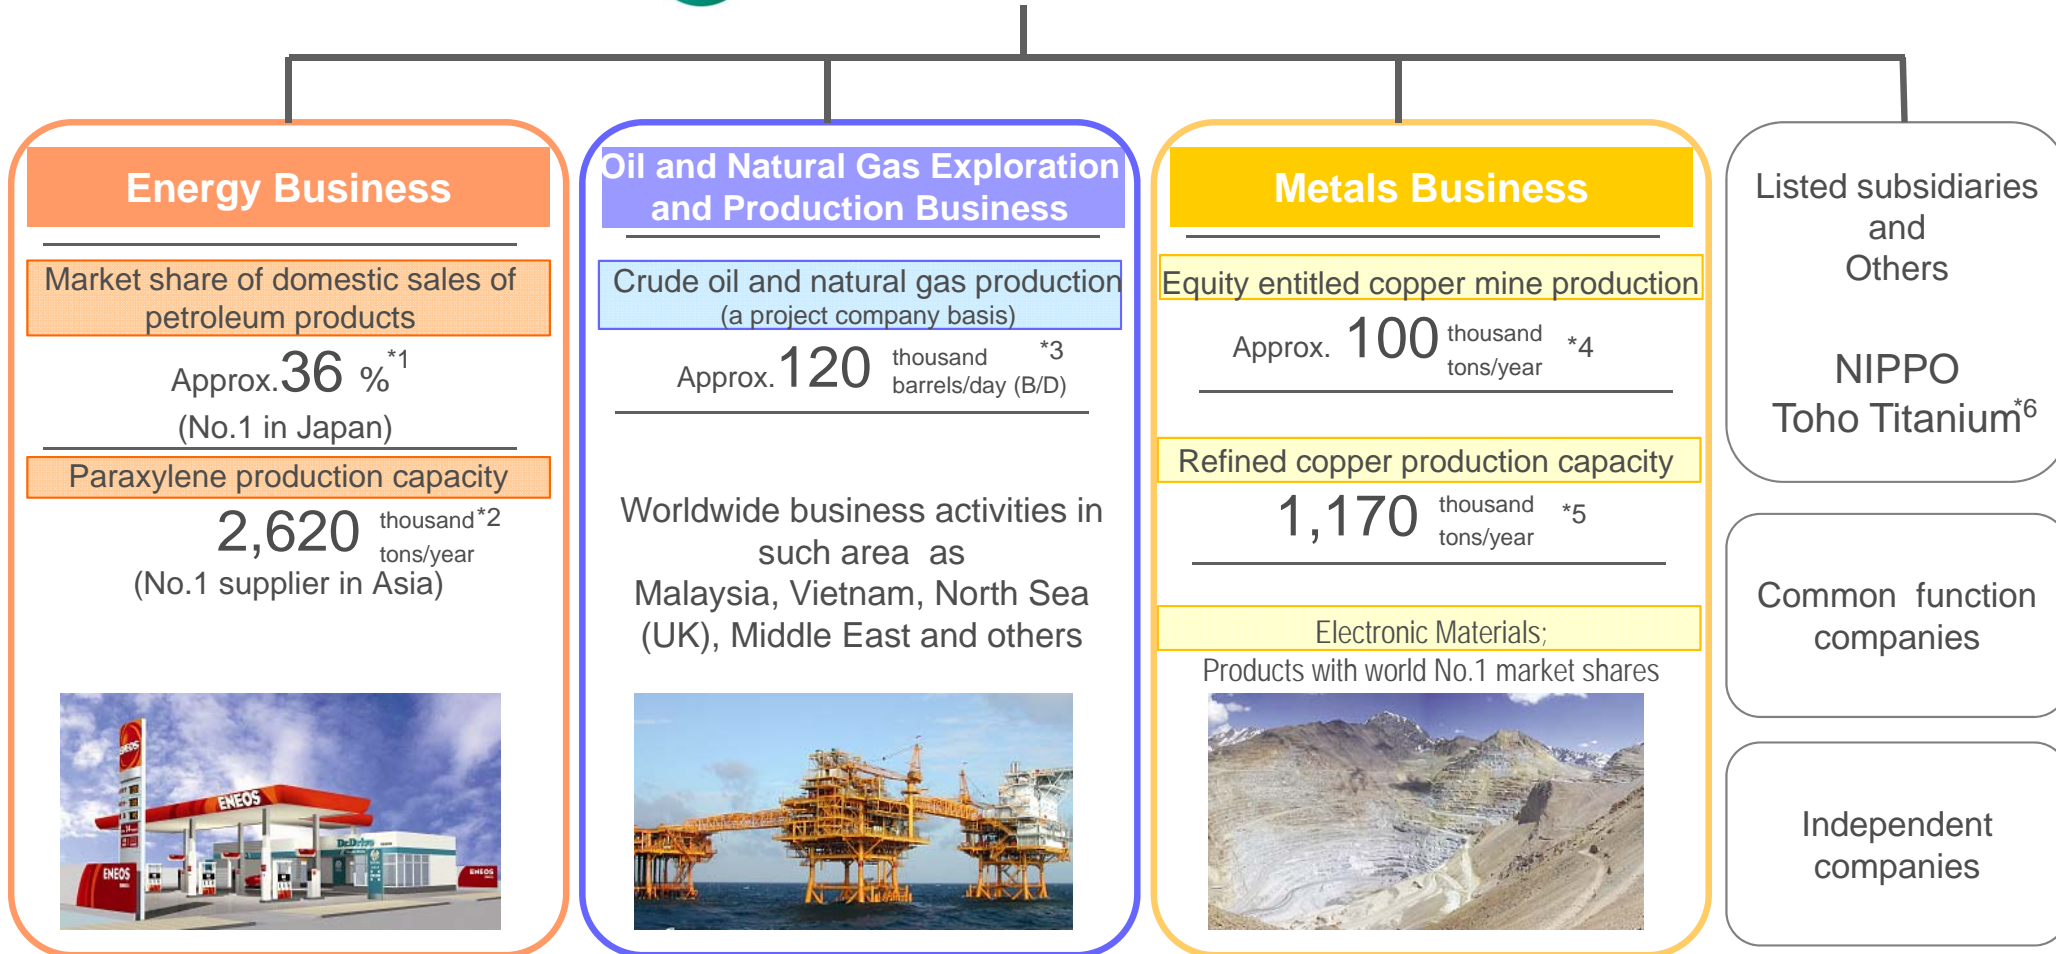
Energy Business

Market share of domestic sales of petroleum products

Approx.36 %$^{*1}$

(No.1 in Japan)

Paraxylene production capacity

2,620 thousand$^{*2}$ tons/year

(No.1 supplier in Asia)

ENEOS

Oil and Natural Gas Exploration and Production Business

Crude oil and natural gas production (a project company basis)

Approx.120 thousand barrels/day (B/D) *3

Worldwide business activities in such area as Malaysia, Vietnam, North Sea (UK), Middle East and others

Metals Business

Equity entitled copper mine production

Approx. 100 thousand tons/year *4

Refined copper production capacity

1,170 thousand tons/year *5

Electronic Materials;

Products with world No.1 market shares

Listed subsidiaries and Others

NIPPO

Toho Titanium$^{*6}$

Common function companies

Independent companies